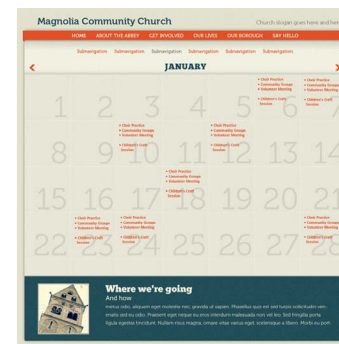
Magnolia Community Church

Church slogan goes here and here

HOME ABOUT THE ABBEY GET INVOLVED OUR LIVES OUR BOROUGH SAY HELLO

Subnavigation Subnavigation Subnavigation Subnavigation Subnavigation Subnavigation

JANUARY

1 2 3 4 5 6 7

• Choir Practice
• Community Groups
• Volunteer Meeting

• Children's Craft Session

• Choir Practice
• Community Groups
• Volunteer Meeting

• Children's Craft Session

• Choir Practice
• Community Groups
• Volunteer Meeting

• Children's Craft Session

• Choir Practice
• Community Groups
• Volunteer Meeting

• Children's Craft Session

8 9 10 11 12 13 14

• Choir Practice
• Community Groups
• Volunteer Meeting

• Children's Craft Session

15 16 17 18 19 20 21

• Choir Practice
• Community Groups
• Volunteer Meeting

• Children's Craft Session

• Choir Practice
• Community Groups
• Volunteer Meeting

• Children's Craft Session

• Choir Practice
• Community Groups
• Volunteer Meeting

• Children's Craft Session

22 23 24 25 26 27 28

Where we're going

And how

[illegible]